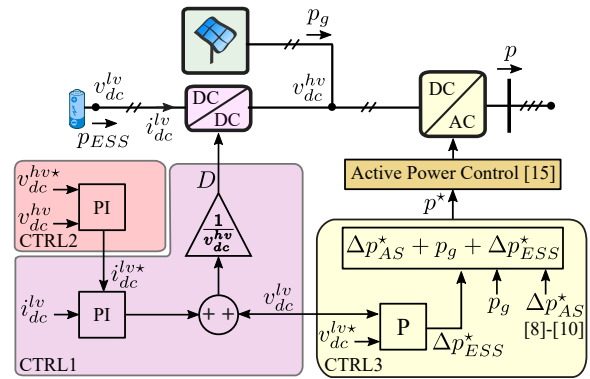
$p_g$

$p$

$v_{dc}^{lv}$

DC

DC

$v_{dc}^{hv}$

DC

AC

$p_{ESS}$

$i_{dc}^{lv}$

Active Power Control [15]

$D$

$v_{dc}^{hv\star}$

$v_{dc}^{hv}$

PI

CTRL2

$\frac{1}{v_{dc}^{hv}}$

$p^\star$

$\Delta p_{AS}^\star + p_g + \Delta p_{ESS}^\star$

$i_{dc}^{lv\star}$

$i_{dc}^{lv}$

PI

+ +

$v_{dc}^{lv}$

$v_{dc}^{lv\star}$

P

$p_g$

$\Delta p_{AS}^\star$

[8]-[10]

$\Delta p_{ESS}^\star$

CTRL1

CTRL3